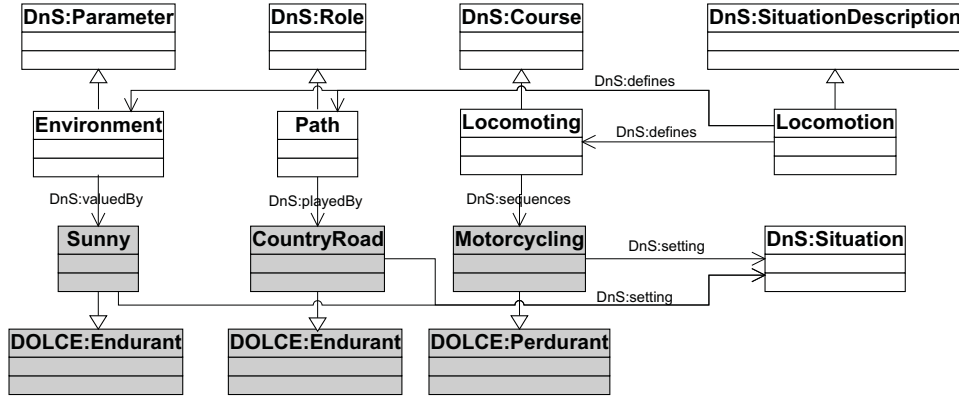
DnS:Parameter

DnS:Role

DnS:Course

DnS:SituationDescription

DnS:defines

Environment

Path

Locomoting

DnS:defines

Locomotion

DnS:valuedBy

DnS:playedBy

DnS:sequences

Sunny

CountryRoad

Motorcycling

DnS:setting

DnS:Situation

DnS:setting

DOLCE:Endurant

DOLCE:Endurant

DOLCE:Perdurant